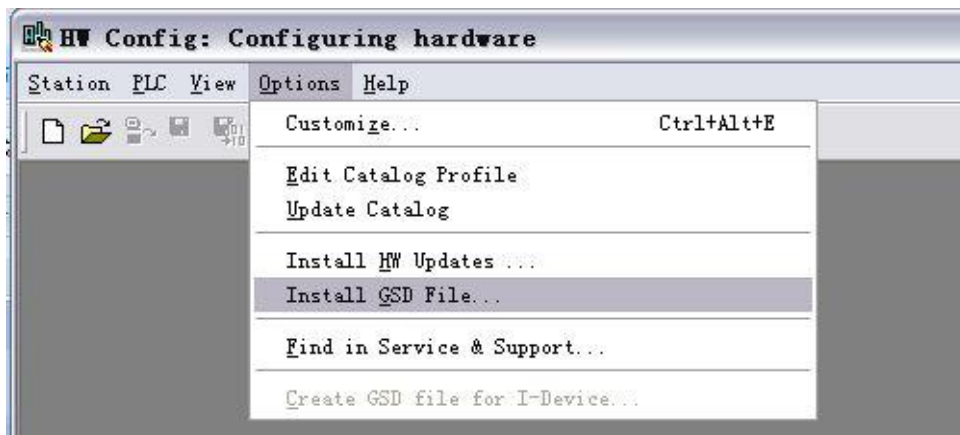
HW Config: Configuring hardware

Station PLC View Options Help

Customize... Ctrl+Alt+E

Edit Catalog Profile
Update Catalog

Install HW Updates ...
Install GSD File...

Find in Service & Support...

Create GSD file for I-Device...